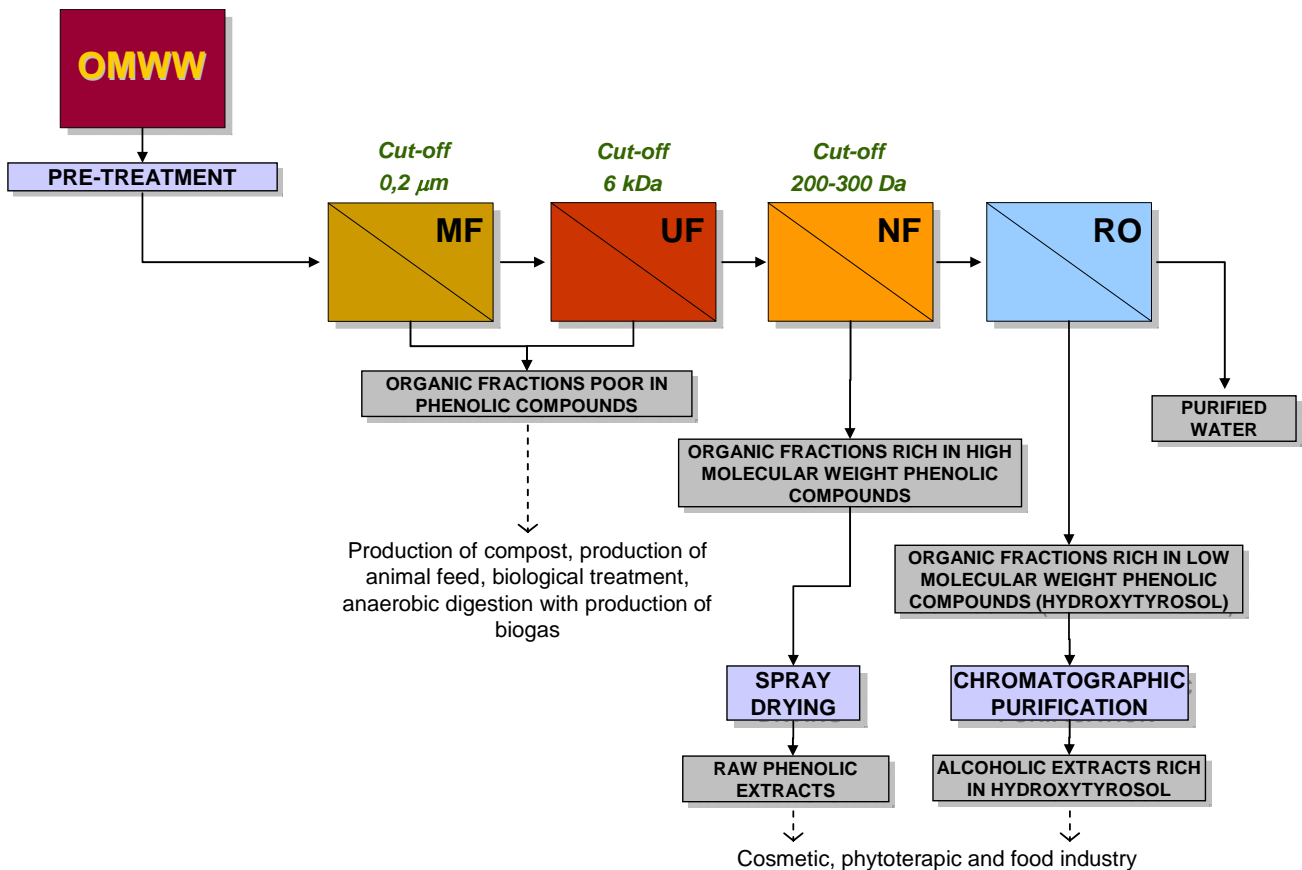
OMWW

PRE-TREATMENT

Cut-off
0,2 $\mu$m

Cut-off
6 kDa

Cut-off
200-300 Da

MF

UF

NF

RO

ORGANIC FRACTIONS POOR IN PHENOLIC COMPOUNDS

PURIFIED WATER

ORGANIC FRACTIONS RICH IN HIGH MOLECULAR WEIGHT PHENOLIC COMPOUNDS

Production of compost, production of animal feed, biological treatment, anaerobic digestion with production of biogas

ORGANIC FRACTIONS RICH IN LOW MOLECULAR WEIGHT PHENOLIC COMPOUNDS (HYDROXYTYROSOL)

SPRAY DRYING

CHROMATOGRAPHIC PURIFICATION

RAW PHENOLIC EXTRACTS

ALCOHOLIC EXTRACTS RICH IN HYDROXYTYROSOL

Cosmetic, phytoterapic and food industry